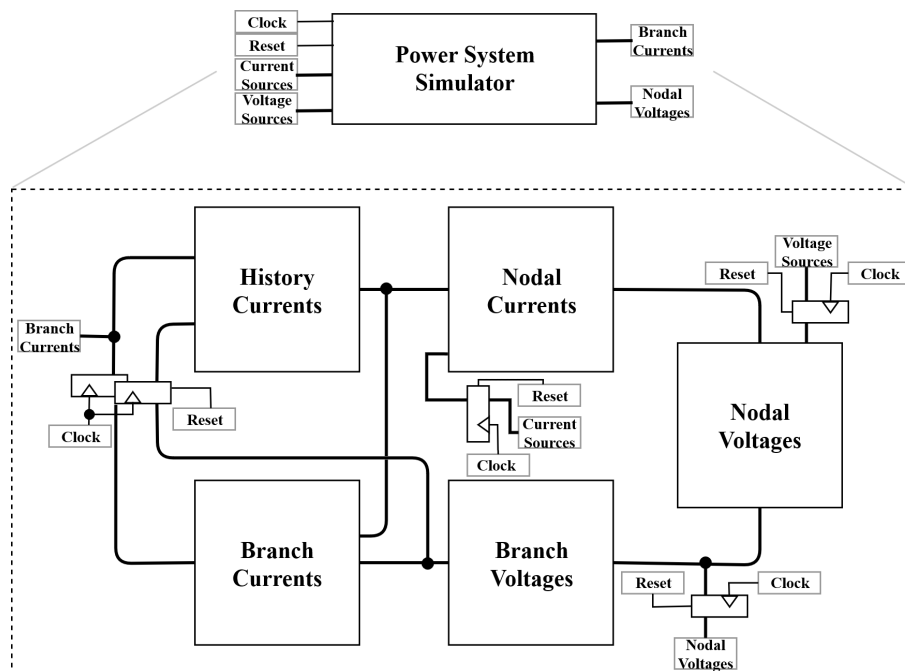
Clock
Reset
Current Sources
Voltage Sources

Power System Simulator

Branch Currents
Nodal Voltages

History Currents

Nodal Currents

Voltage Sources
Reset
Clock

Branch Currents

Reset
Current Sources
Clock

Reset
Clock

Nodal Voltages

Branch Currents

Branch Voltages

Reset
Clock
Nodal Voltages